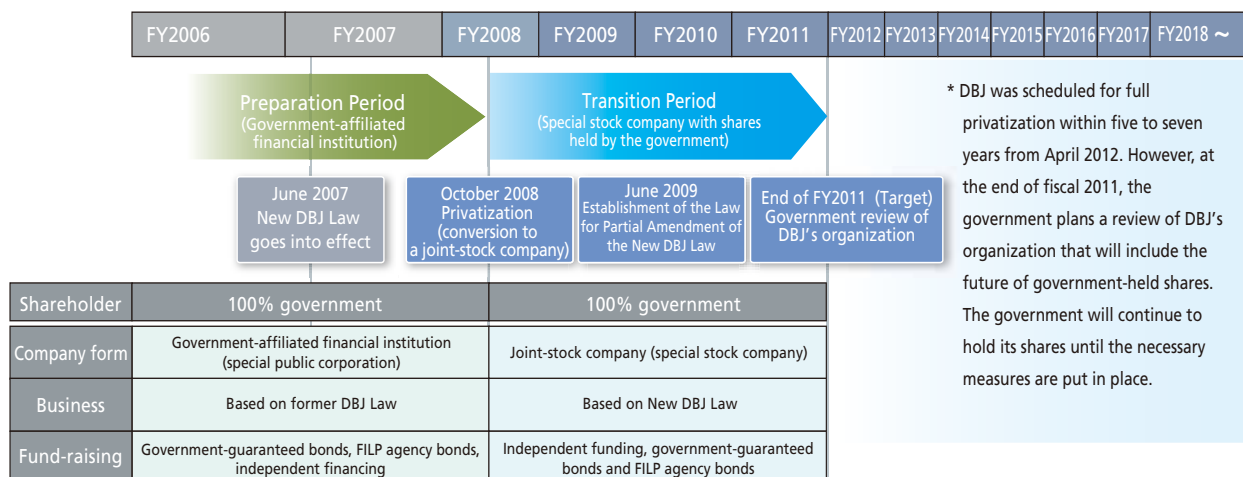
FY2006 FY2007 FY2008 FY2009 FY2010 FY2011 FY2012 FY2013 FY2014 FY2015 FY2016 FY2017 FY2018 ~

Preparation Period
(Government-affiliated financial institution)

Transition Period
(Special stock company with shares held by the government)

June 2007
New DBJ Law goes into effect

October 2008
Privatization
(conversion to a joint-stock company)

June 2009
Establishment of the Law for Partial Amendment of the New DBJ Law

End of FY2011 (Target)
Government review of DBJ's organization

* DBJ was scheduled for full privatization within five to seven years from April 2012. However, at the end of fiscal 2011, the government plans a review of DBJ's organization that will include the future of government-held shares. The government will continue to hold its shares until the necessary measures are put in place.

| Shareholder | 100% government | 100% government |
|---|---|---|
| Company form | Government-affiliated financial institution (special public corporation) | Joint-stock company (special stock company) |
| Business | Based on former DBJ Law | Based on New DBJ Law |
| Fund-raising | Government-guaranteed bonds, FILP agency bonds, independent financing | Independent funding, government-guaranteed bonds and FILP agency bonds |